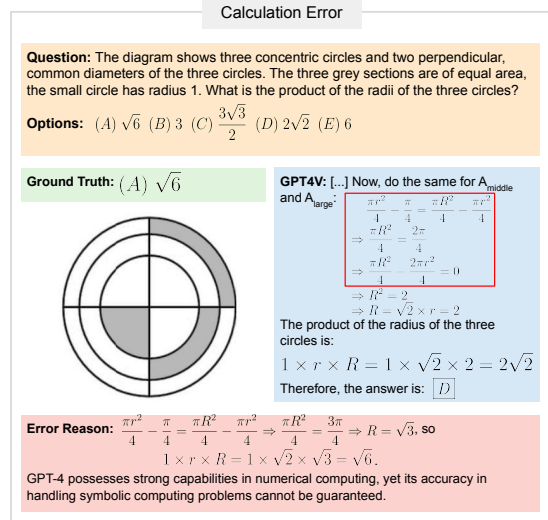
Calculation Error

**Question:** The diagram shows three concentric circles and two perpendicular, common diameters of the three circles. The three grey sections are of equal area, the small circle has radius 1. What is the product of the radii of the three circles?

**Options:** (A) $\sqrt{6}$ (B) 3 (C) $\frac{3\sqrt{3}}{2}$ (D) $2\sqrt{2}$ (E) 6

**Ground Truth:** (A) $\sqrt{6}$

**GPT4V:** [...] Now, do the same for A$_{middle}$ and A$_{large}$:

$\frac{\pi r^2}{4} - \frac{\pi}{4} = \frac{\pi R^2}{4} - \frac{\pi r^2}{4}$

$\Rightarrow \frac{\pi R^2}{4} = \frac{2\pi}{4}$

$\Rightarrow \frac{\pi R^2}{4} - \frac{2\pi r^2}{4} = 0$

$\Rightarrow R^2 = 2$

$\Rightarrow R = \sqrt{2} \times r = 2$

The product of the radius of the three circles is:

$1 \times r \times R = 1 \times \sqrt{2} \times 2 = 2\sqrt{2}$

Therefore, the answer is: $\boxed{D}$

**Error Reason:** $\frac{\pi r^2}{4} - \frac{\pi}{4} = \frac{\pi R^2}{4} - \frac{\pi r^2}{4} \Rightarrow \frac{\pi R^2}{4} = \frac{3\pi}{4} \Rightarrow R = \sqrt{3}$, so $1 \times r \times R = 1 \times \sqrt{2} \times \sqrt{3} = \sqrt{6}$.

GPT-4 possesses strong capabilities in numerical computing, yet its accuracy in handling symbolic computing problems cannot be guaranteed.